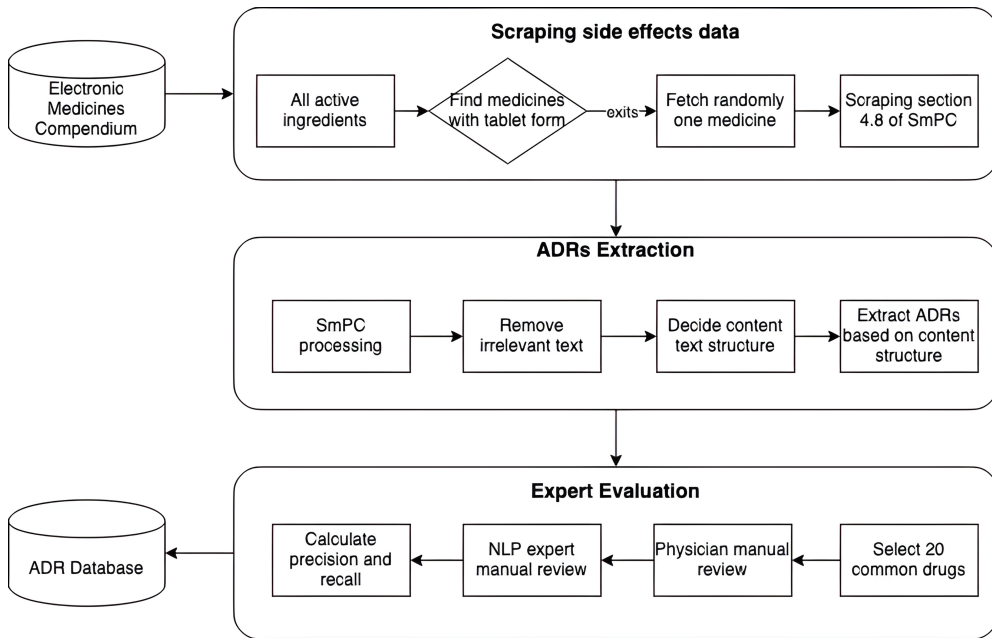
Electronic Medicines Compendium

Scraping side effects data

All active ingredients

Find medicines with tablet form

exits

Fetch randomly one medicine

Scraping section 4.8 of SmPC

ADRs Extraction

SmPC processing

Remove irrelevant text

Decide content text structure

Extract ADRs based on content structure

Expert Evaluation

Select 20 common drugs

Physician manual review

NLP expert manual review

Calculate precision and recall

ADR Database